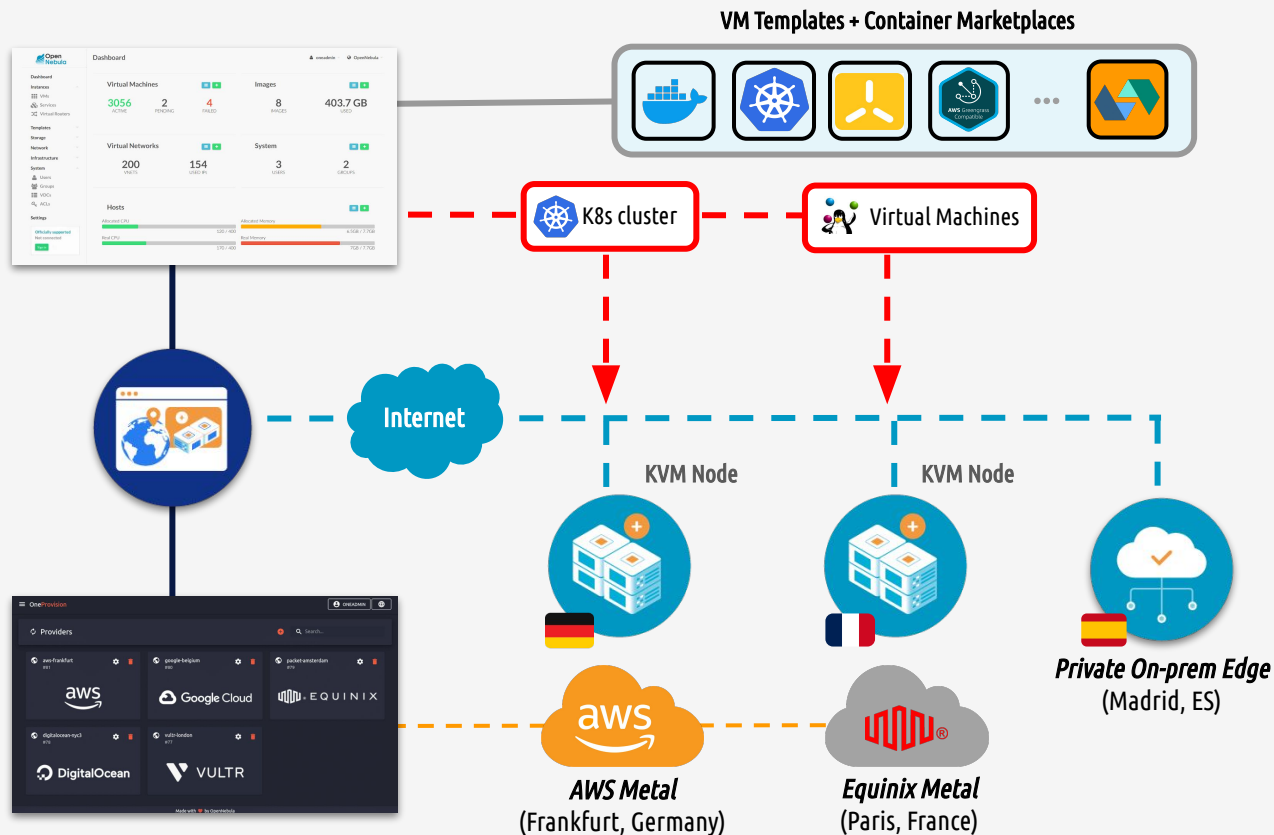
VM Templates + Container Marketplaces

Open Nebula

Dashboard

Dashboard
Instances
VMs
Services
Virtual Routers
Templates
Storage
Network
Infrastructure
System
Users
Groups
VDCs
ACLs
Settings

Officially supported
Not connected

oneadmin
OpenNebula

Virtual Machines
3056 ACTIVE
2 PENDING
4 FAILED

Images
8 IMAGES
403.7 GB USED

Virtual Networks
200 VNETS
154 USED IPs

System
3 USERS
2 GROUPS

Hosts
Allocated CPU
Real CPU
Allocated Memory
Real Memory

AWS Greengrass Compatible

...

K8s cluster

Virtual Machines

Internet

KVM Node

KVM Node

OneProvision
ONEADMIN

Providers
Search...

aws-frankfurt
aws

google-belgium
Google Cloud

packet-amsterdam
EQUINIX

digitalocean-nyc3
DigitalOcean

vultr-london
VULTR

Made with ♥ by OpenNebula

aws

AWS Metal
(Frankfurt, Germany)

Equinix Metal
(Paris, France)

Private On-prem Edge
(Madrid, ES)